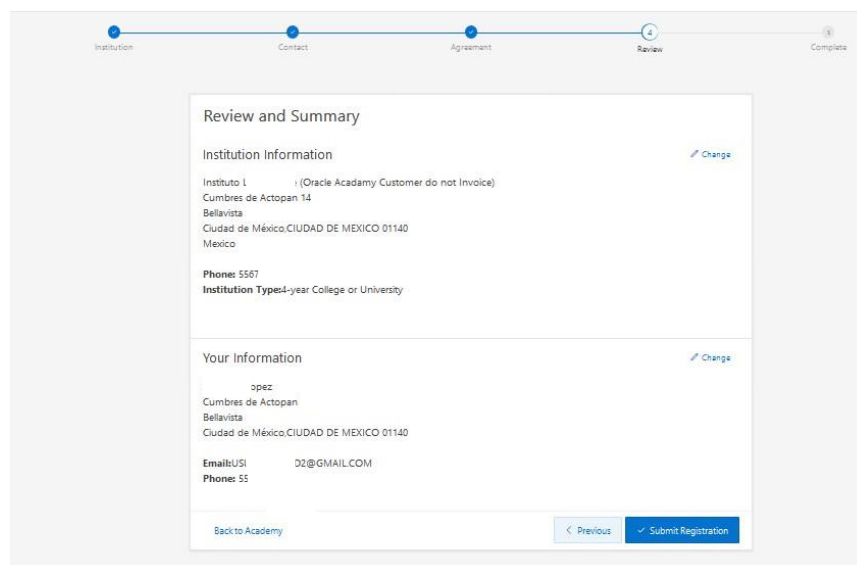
Institution Contact Agreement 4 Review 5 Complete

Review and Summary

Institution Information

Change

Instituto L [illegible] (Oracle Academy Customer do not Invoice)
Cumbres de Actopan 14
Bellavista
Ciudad de México,CIUDAD DE MEXICO 01140
Mexico

Phone: 5567
Institution Type:4-year College or University

Your Information

Change

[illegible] opez
Cumbres de Actopan
Bellavista
Ciudad de México,CIUDAD DE MEXICO 01140

Email:USI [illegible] D2@GMAIL.COM
Phone: 55

Back to Academy

< Previous

Submit Registration